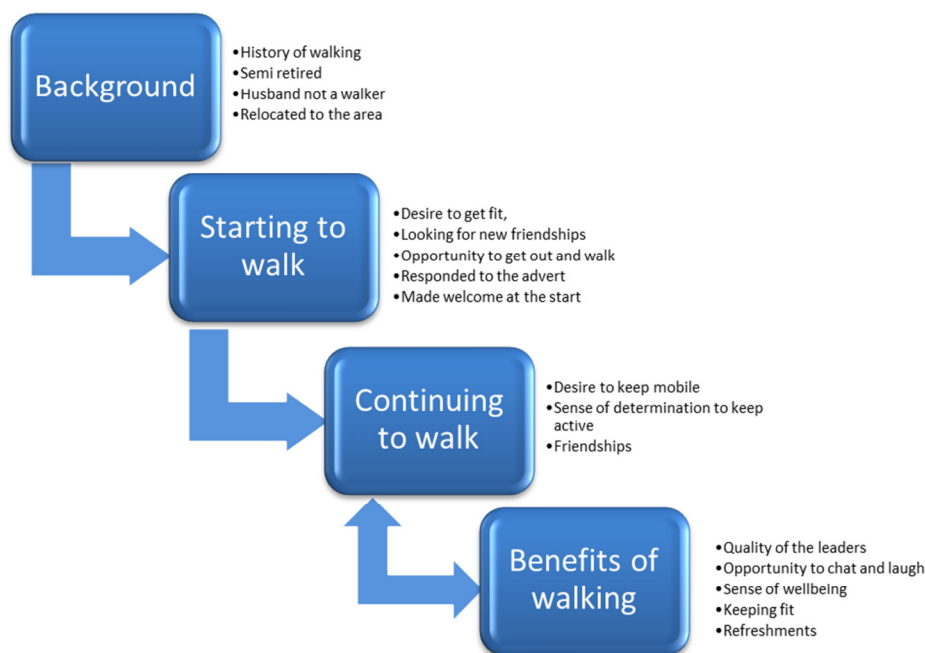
Background

• History of walking
• Semi retired
• Husband not a walker
• Relocated to the area

Starting to walk

• Desire to get fit,
• Looking for new friendships
• Opportunity to get out and walk
• Responded to the advert
• Made welcome at the start

Continuing to walk

• Desire to keep mobile
• Sense of determination to keep active
• Friendships

Benefits of walking

• Quality of the leaders
• Opportunity to chat and laugh
• Sense of wellbeing
• Keeping fit
• Refreshments